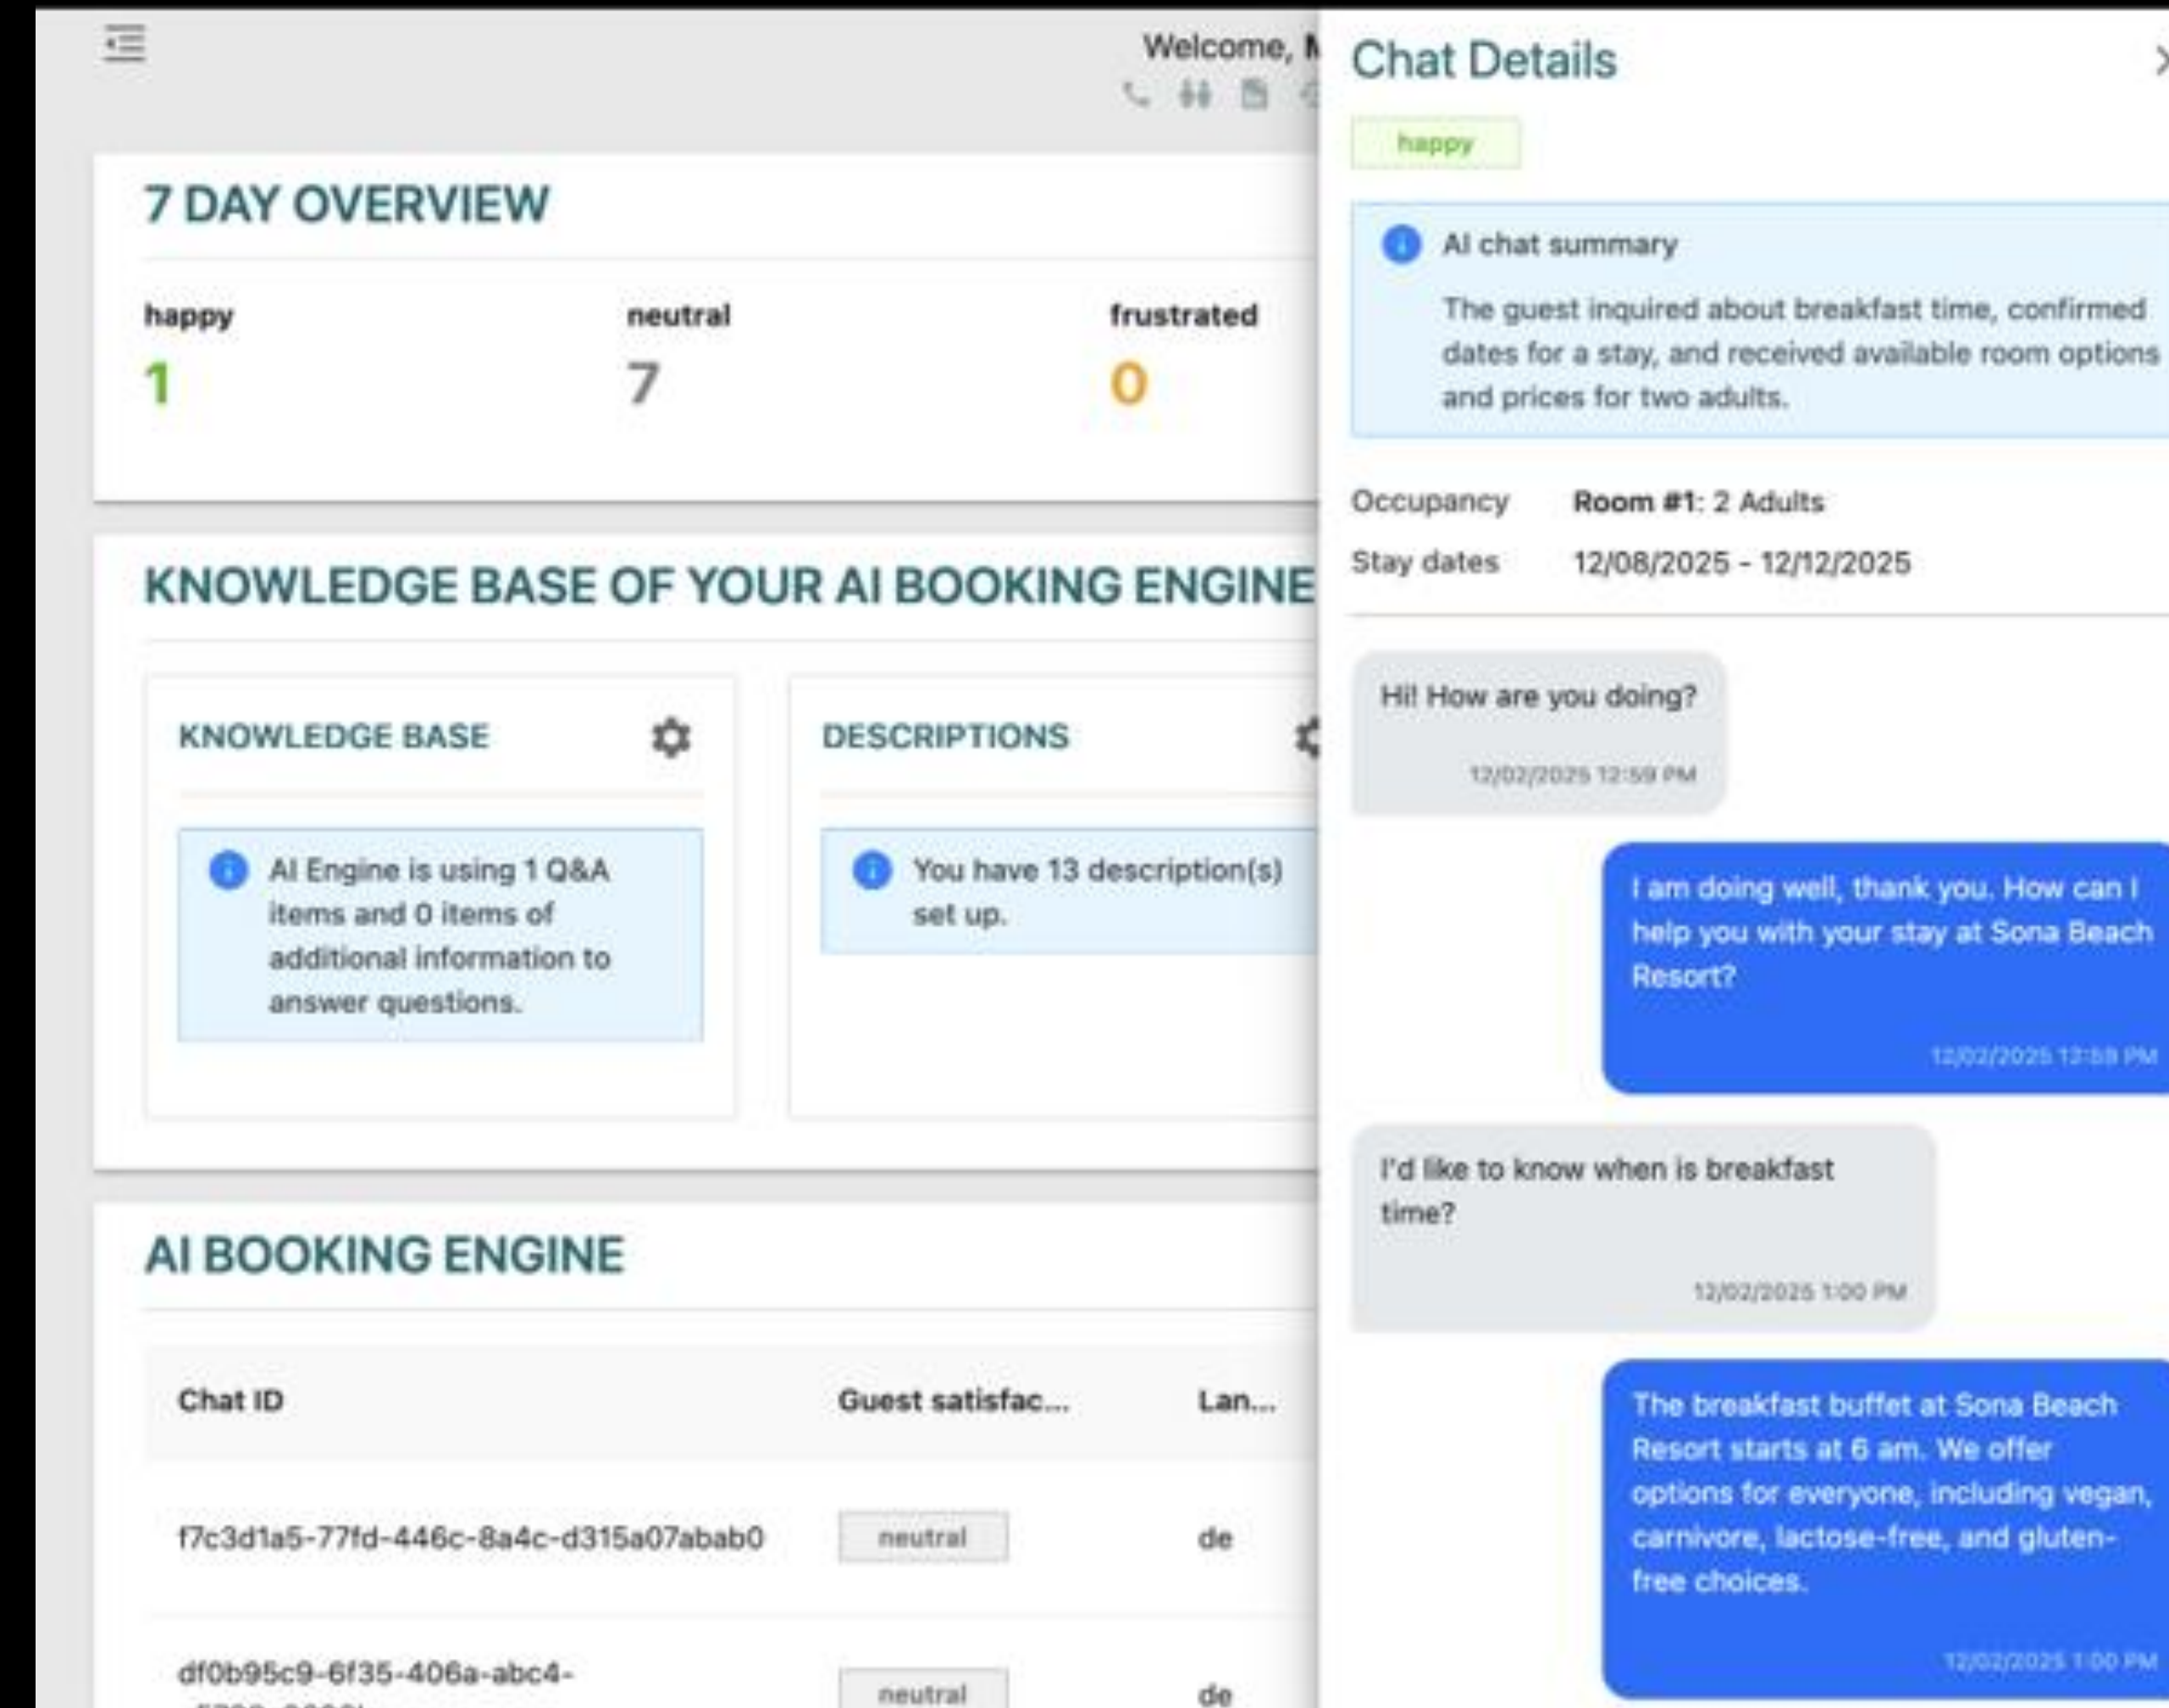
Welcome, M

7 DAY OVERVIEW

happy
1

neutral
7

frustrated
0

KNOWLEDGE BASE OF YOUR AI BOOKING ENGINE

KNOWLEDGE BASE

AI Engine is using 1 Q&A items and 0 items of additional information to answer questions.

DESCRIPTIONS

You have 13 description(s) set up.

AI BOOKING ENGINE

| Chat ID | Guest satisfac... | Lan... |
|---|---|---|
| f7c3d1a5-77fd-446c-8a4c-d315a07abab0 | neutral | de |
| df0b95c9-6f35-406a-abc4- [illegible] | neutral | de |

Chat Details

happy

AI chat summary

The guest inquired about breakfast time, confirmed dates for a stay, and received available room options and prices for two adults.

Occupancy Room #1: 2 Adults
Stay dates 12/08/2025 - 12/12/2025

Hi! How are you doing?
12/02/2025 12:59 PM

I am doing well, thank you. How can I help you with your stay at Sona Beach Resort?
12/02/2025 12:59 PM

I'd like to know when is breakfast time?
12/02/2025 1:00 PM

The breakfast buffet at Sona Beach Resort starts at 6 am. We offer options for everyone, including vegan, carnivore, lactose-free, and gluten-free choices.
12/02/2025 1:00 PM